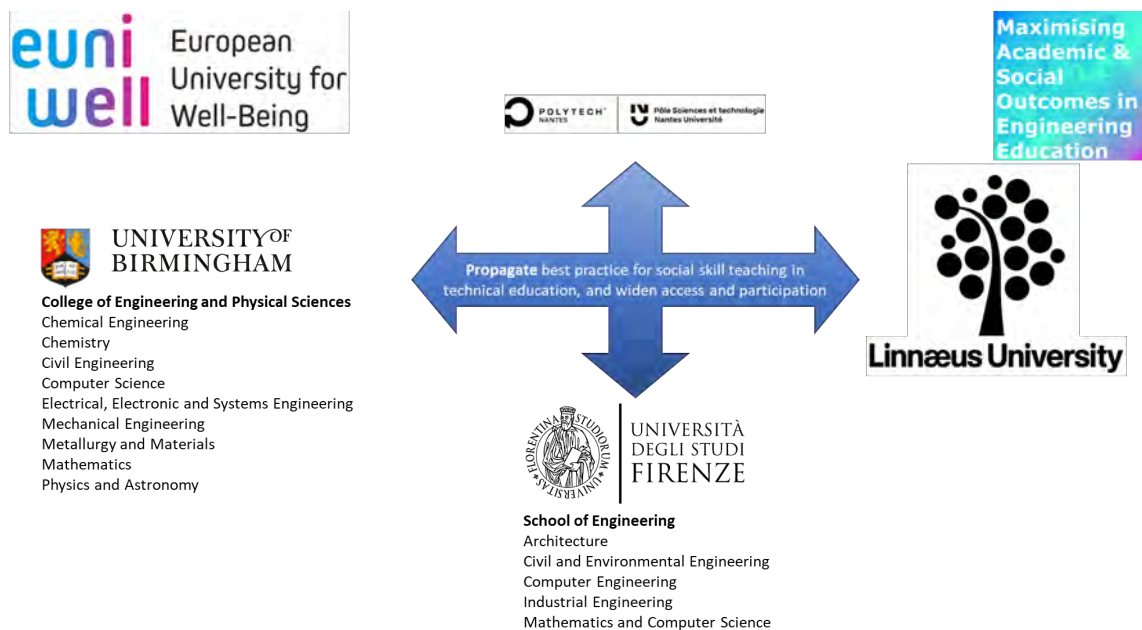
euni well European University for Well-Being

POLYTECH NANTES | Pôle Sciences et technologie Nantes Université

Maximising Academic & Social Outcomes in Engineering Education

UNIVERSITY OF BIRMINGHAM

College of Engineering and Physical Sciences
Chemical Engineering
Chemistry
Civil Engineering
Computer Science
Electrical, Electronic and Systems Engineering
Mechanical Engineering
Metallurgy and Materials
Mathematics
Physics and Astronomy

Propagate best practice for social skill teaching in technical education, and widen access and participation

Linnæus University

FLORENTINA STUDIORUM UNIVERSITAS

UNIVERSITÀ DEGLI STUDI FIRENZE

School of Engineering
Architecture
Civil and Environmental Engineering
Computer Engineering
Industrial Engineering
Mathematics and Computer Science